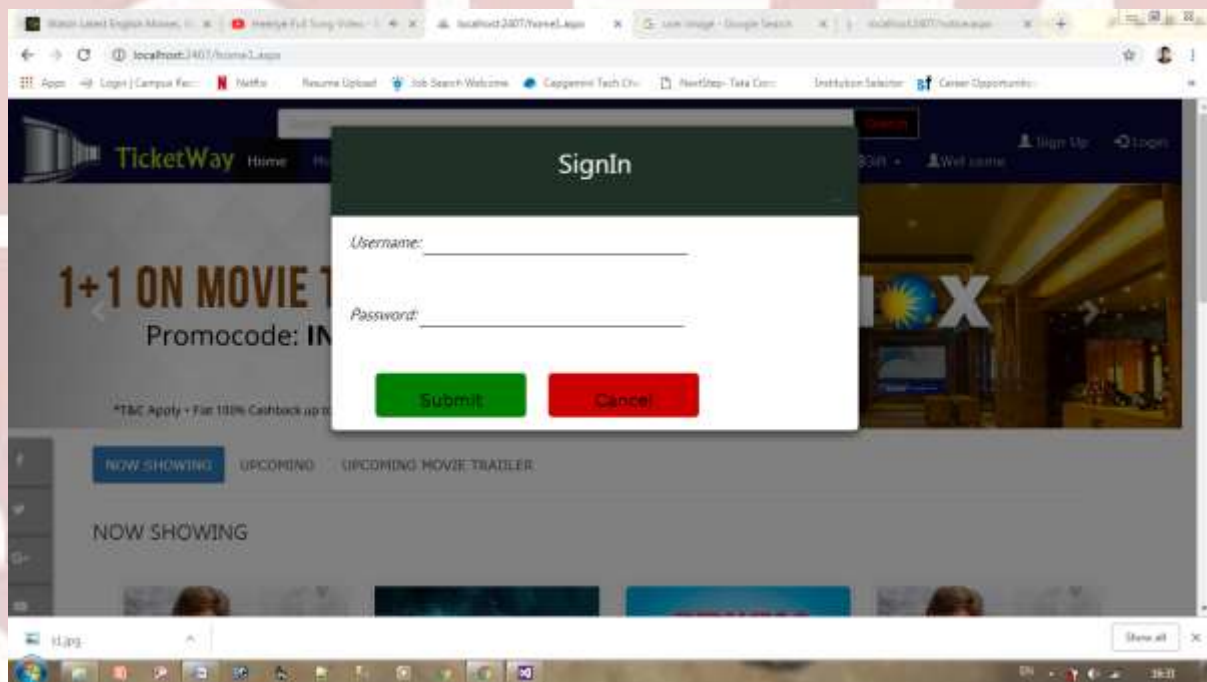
Watch Latest English Movies | Hotstar Full Song Video | localhost:2407/home1.aspx | user image - Google Search | localhost:2407/

localhost:2407/home1.aspx

Apps | Login | Campus Re... | Netflix | Resume Upload | Job Search Welcome | Capgemini Tech Ch... | NextStep - Tata Con... | Institution Selector | Career Opportunitie...

TicketWay Home

Search

Sign Up Login

Welcome

SignIn

Username:

Password:

Submit Cancel

1+1 ON MOVIE T

Promocode: IN

*T&C Apply • Flat 100% Cashback up t

NOW SHOWING UPCOMING UPCOMING MOVIE TRAILER

NOW SHOWING

t1.jpg

Show all